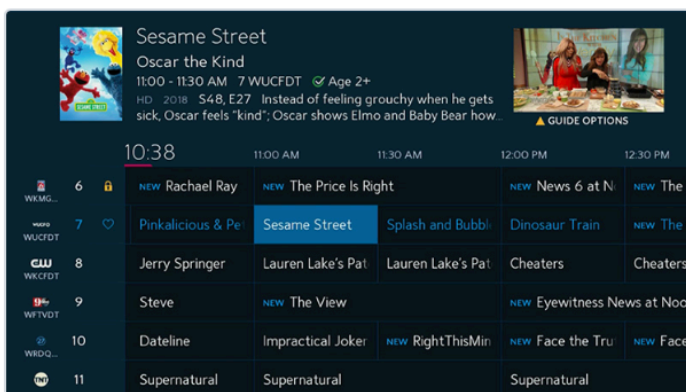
Sesame Street
Oscar the Kind
11:00 - 11:30 AM 7 WUCFDT Age 2+
HD 2018 S48, E27 Instead of feeling grouchy when he gets sick, Oscar feels "kind"; Oscar shows Elmo and Baby Bear how...

GUIDE OPTIONS

10:38 11:00 AM 11:30 AM 12:00 PM 12:30 PM

| | | | | | |
|---|---|---|---|---|---|
| WKMG... | 6 | NEW Rachael Ray | NEW The Price Is Right | NEW News 6 at N | NEW The |
| WUCFDT | 7 | Pinkalicious & Pe | Sesame Street | Splash and Bubbl | Dinosaur Train | NEW The |
| WKCFDT | 8 | Jerry Springer | Lauren Lake's Pat | Lauren Lake's Pat | Cheaters | Cheaters |
| WFTVDT | 9 | Steve | NEW The View | NEW Eyewitness News at Noo |
| WRDQ... | 10 | Dateline | Impractical Joker | NEW RightThisMin | NEW Face the Tru | NEW Face |
| | 11 | Supernatural | Supernatural | Supernatural |